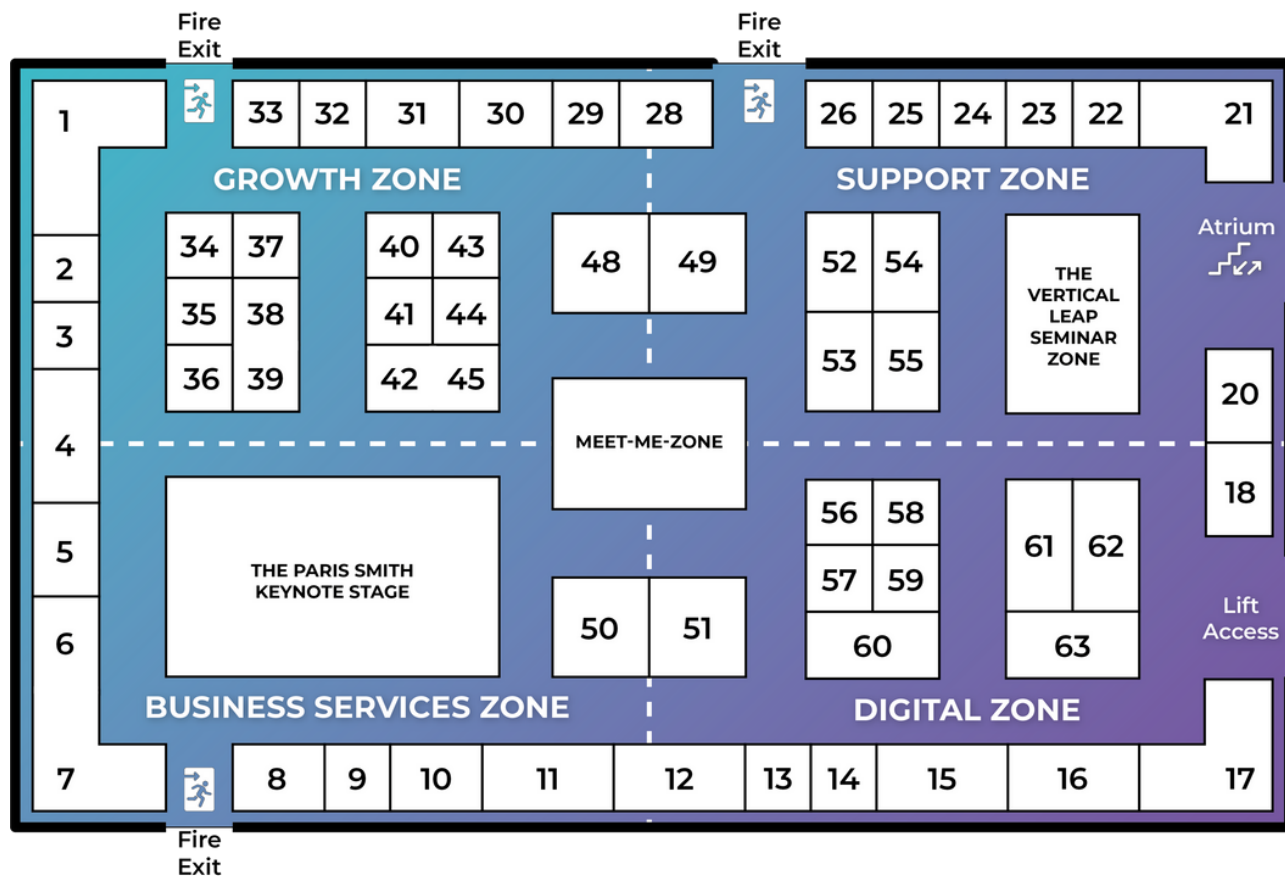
Fire Exit

Fire Exit

1

33 32 31 30 29 28

26 25 24 23 22 21

GROWTH ZONE

SUPPORT ZONE

Atrium

2

3

34 37
35 38
36 39

40 43
41 44
42 45

48 49

52 54
53 55

THE VERTICAL LEAP SEMINAR ZONE

20

4

MEET-ME-ZONE

18

5

6

THE PARIS SMITH KEYNOTE STAGE

50 51

56 58
57 59
60

61 62
63

Lift Access

BUSINESS SERVICES ZONE

DIGITAL ZONE

7

8 9 10 11 12 13 14 15 16 17

Fire Exit